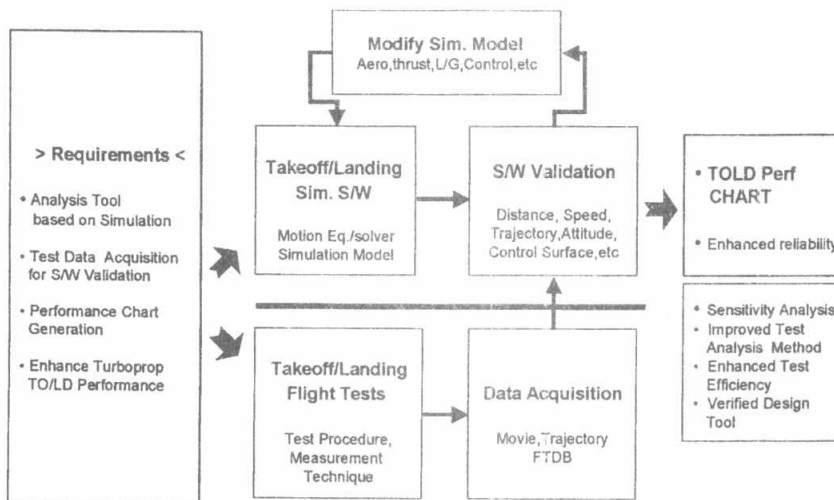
> Requirements <

• Analysis Tool based on Simulation

• Test Data Acquisition for S/W Validation

• Performance Chart Generation

• Enhance Turboprop TO/LD Performance

Modify Sim. Model
Aero,thrust,L/G,Control,etc

Takeoff/Landing Sim. S/W

Motion Eq./solver Simulation Model

S/W Validation

Distance, Speed, Trajectory,Attitude, Control Surface,etc

• TOLD Perf CHART

• Enhanced reliability

• Sensitivity Analysis
• Improved Test Analysis Method
• Enhanced Test Efficiency
• Verified Design Tool

Takeoff/Landing Flight Tests

Test Procedure, Measurement Technique

Data Acquisition

Movie,Trajectory FTDB